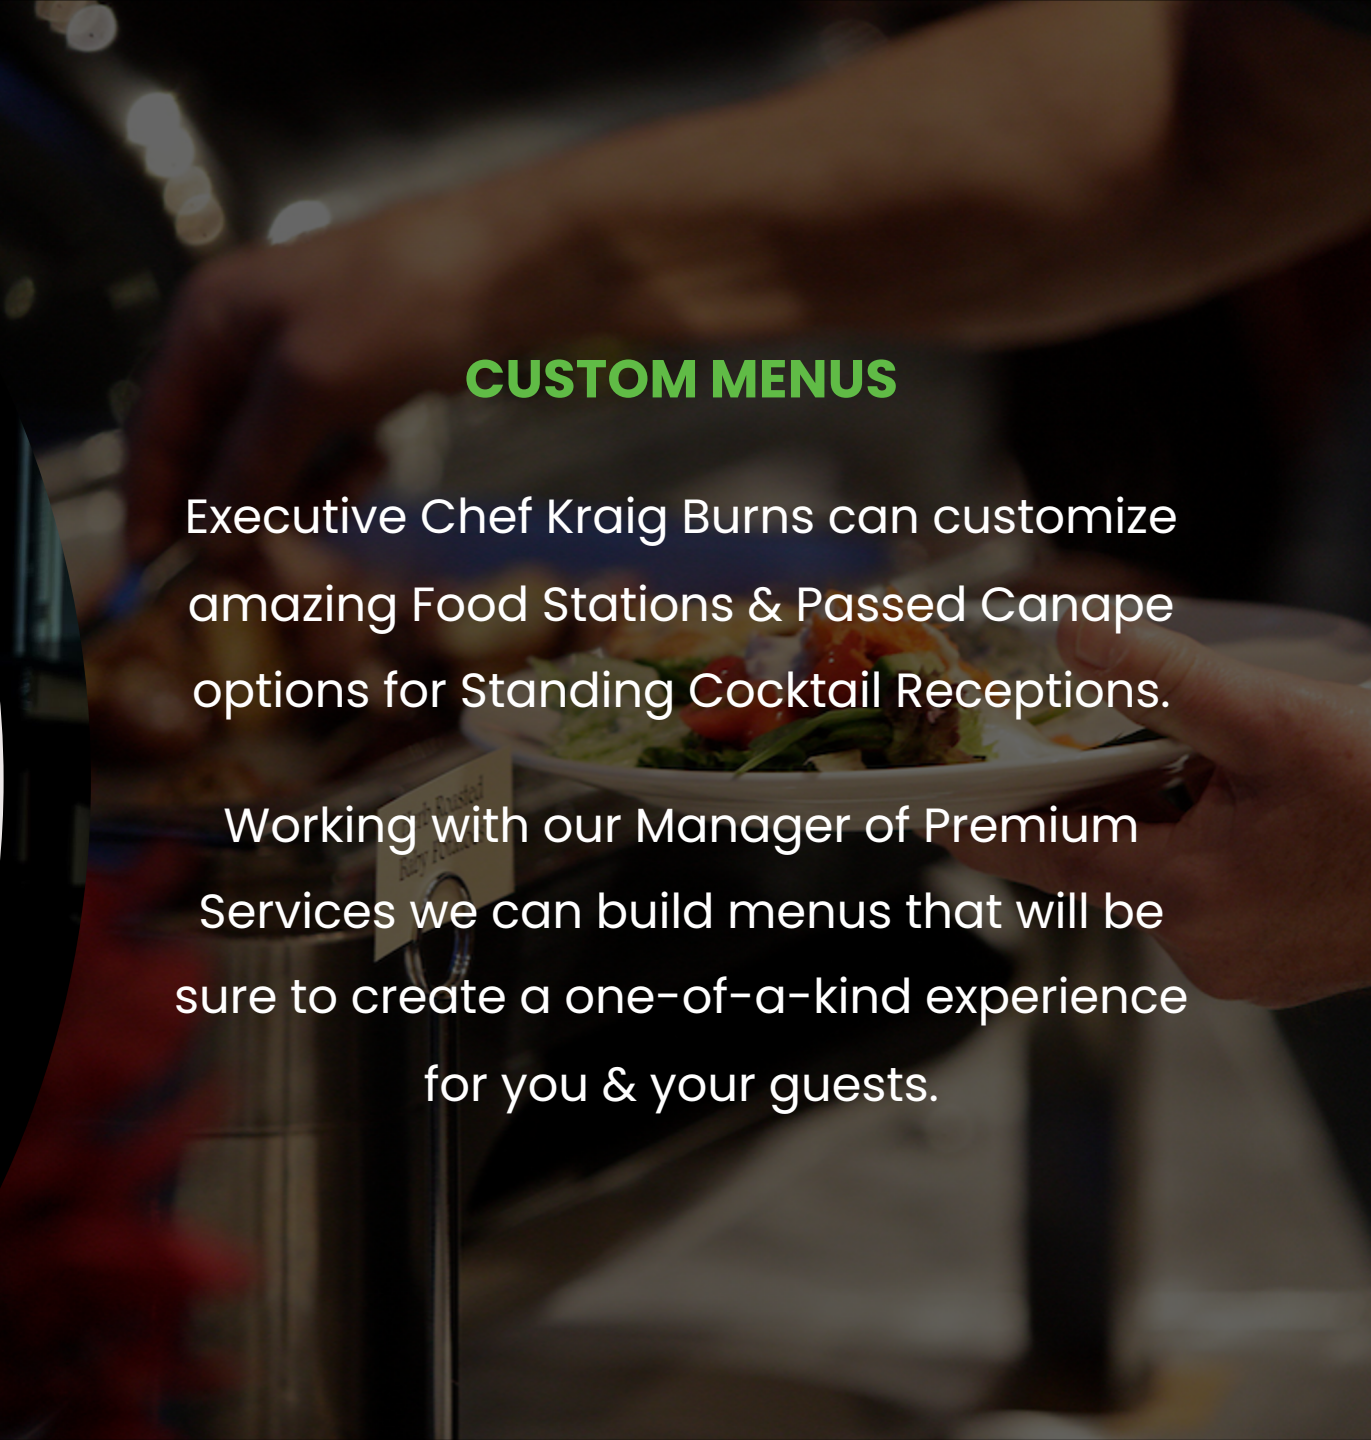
CUSTOM MENUS

Executive Chef Kraig Burns can customize amazing Food Stations & Passed Canape options for Standing Cocktail Receptions.

Working with our Manager of Premium Services we can build menus that will be sure to create a one-of-a-kind experience for you & your guests.